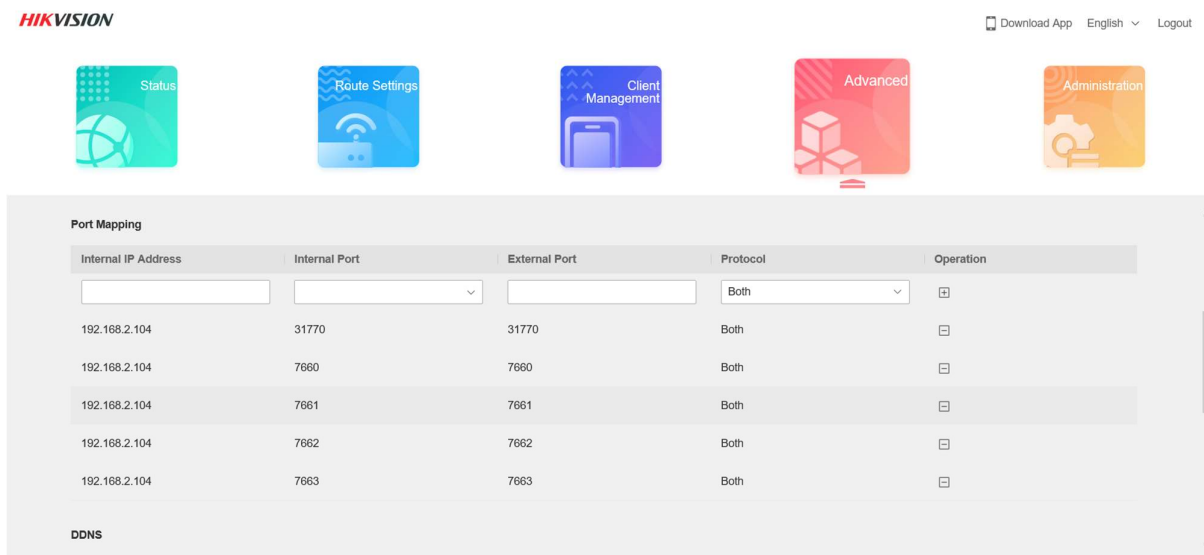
HIKVISION

Download App English Logout

Status

Route Settings

Client Management

Advanced

Administration

Port Mapping

| Internal IP Address | Internal Port | External Port | Protocol | Operation |
|---|---|---|---|---|
| | | | Both | |
| 192.168.2.104 | 31770 | 31770 | Both | |
| 192.168.2.104 | 7660 | 7660 | Both | |
| 192.168.2.104 | 7661 | 7661 | Both | |
| 192.168.2.104 | 7662 | 7662 | Both | |
| 192.168.2.104 | 7663 | 7663 | Both | |

DDNS